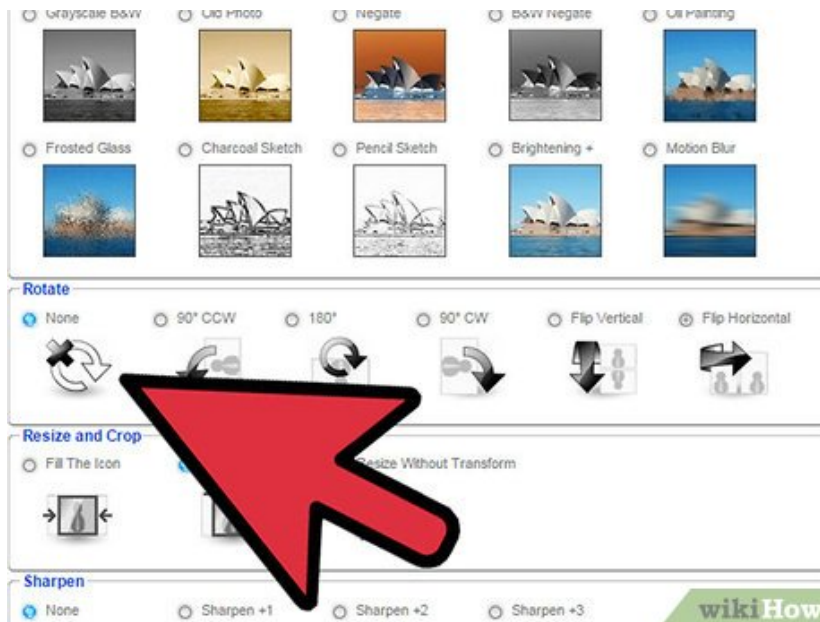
Grayscale B&W
Old Photo
Negate
B&W Negate
Oil Painting

Frosted Glass
Charcoal Sketch
Pencil Sketch
Brightening +
Motion Blur

Rotate
None
90° CCW
180°
90° CW
Flip Vertical
Flip Horizontal

Resize and Crop
Fill The Icon
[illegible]esize Without Transform

Sharpen
None
Sharpen +1
Sharpen +2
Sharpen +3

wikiHow